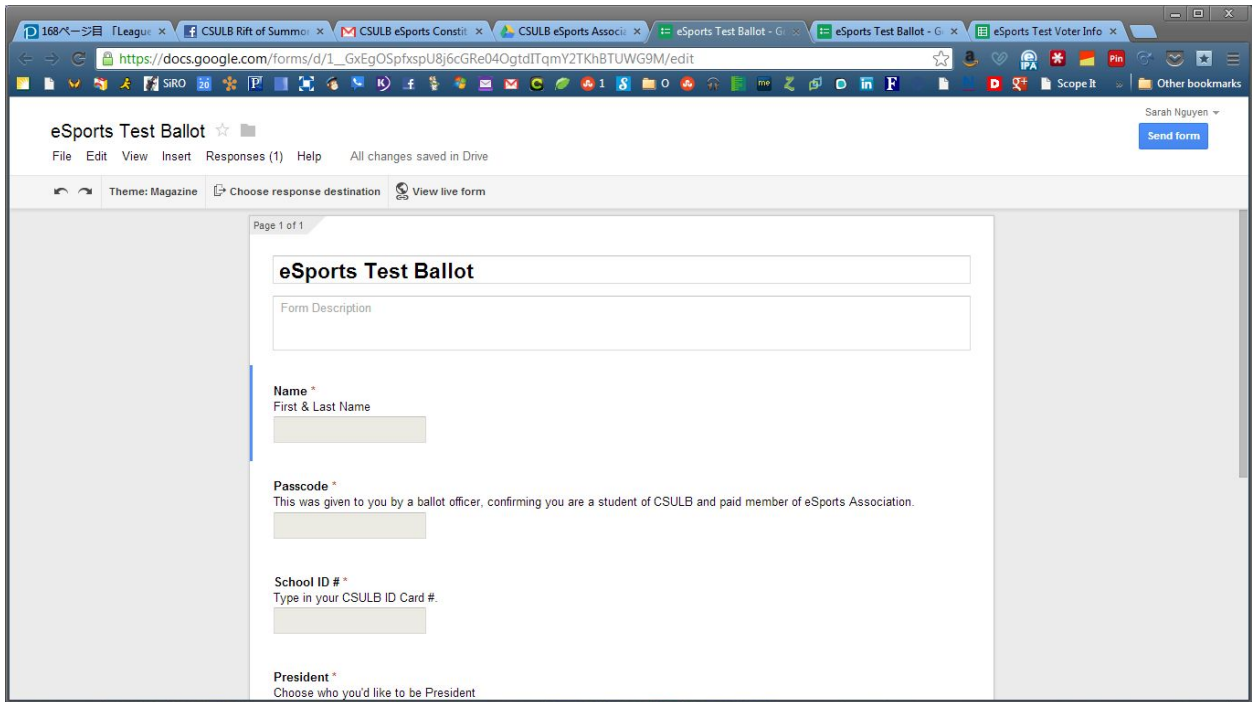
168ページ目「League ×
CSULB Rift of Summo ×
CSULB eSports Constit ×
CSULB eSports Associ ×
eSports Test Ballot - G ×
eSports Test Ballot - G ×
eSports Test Voter Info ×

https://docs.google.com/forms/d/1_GxEgOSpfxspU8j6cGRe04OgtdITqmY2TKhBTUWG9M/edit

SiRO 20 1 0 Scope It Other bookmarks

Sarah Nguyen
Send form

eSports Test Ballot
File Edit View Insert Responses (1) Help All changes saved in Drive

Theme: Magazine Choose response destination View live form

Page 1 of 1

eSports Test Ballot

Form Description

Name *
First & Last Name

Passcode *
This was given to you by a ballot officer, confirming you are a student of CSULB and paid member of eSports Association.

School ID # *
Type in your CSULB ID Card #.

President *
Choose who you'd like to be President